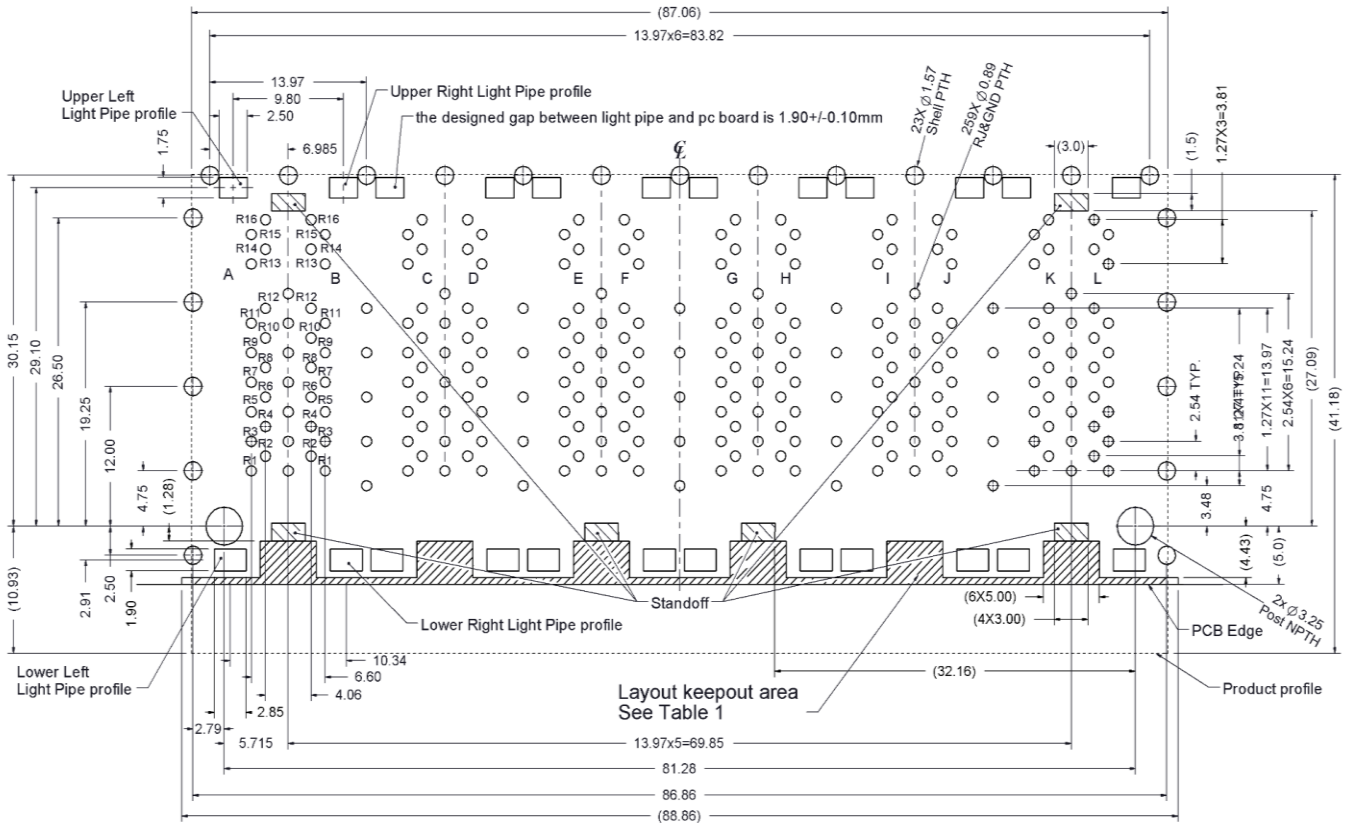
(87.06)
13.97x6=83.82
13.97
9.80
2.50
Upper Left Light Pipe profile
Upper Right Light Pipe profile
the designed gap between light pipe and pc board is 1.90+/-0.10mm
1.75
6.985
℄
23X Ø1.57 Shell PTH
259X Ø0.89 RJ&GND PTH
(3.0)
(1.5)
1.27X3=3.81
R16 R15 R14 R13
R16 R15 R14 R13
A B C D E F G H I J K L
R12 R11 R10 R9 R8 R7 R6 R5 R4 R3 R2 R1
R12 R11 R10 R9 R8 R7 R6 R5 R4 R3 R2 R1
30.15
29.10
26.50
19.25
12.00
4.75
(1.28)
(10.93)
2.91
2.50
1.90
2.54 TYP.
3.81
1.27X11=13.97
2.54X6=15.24
(27.09)
(41.18)
3.48
4.75
(4.43)
(5.0)
Standoff
Lower Right Light Pipe profile
(6X5.00)
(4X3.00)
2x Ø3.25 Post NPTH
PCB Edge
Lower Left Light Pipe profile
10.34
6.60
4.06
2.85
(32.16)
Layout keepout area
See Table 1
Product profile
2.79
5.715
13.97x5=69.85
81.28
86.86
(88.86)